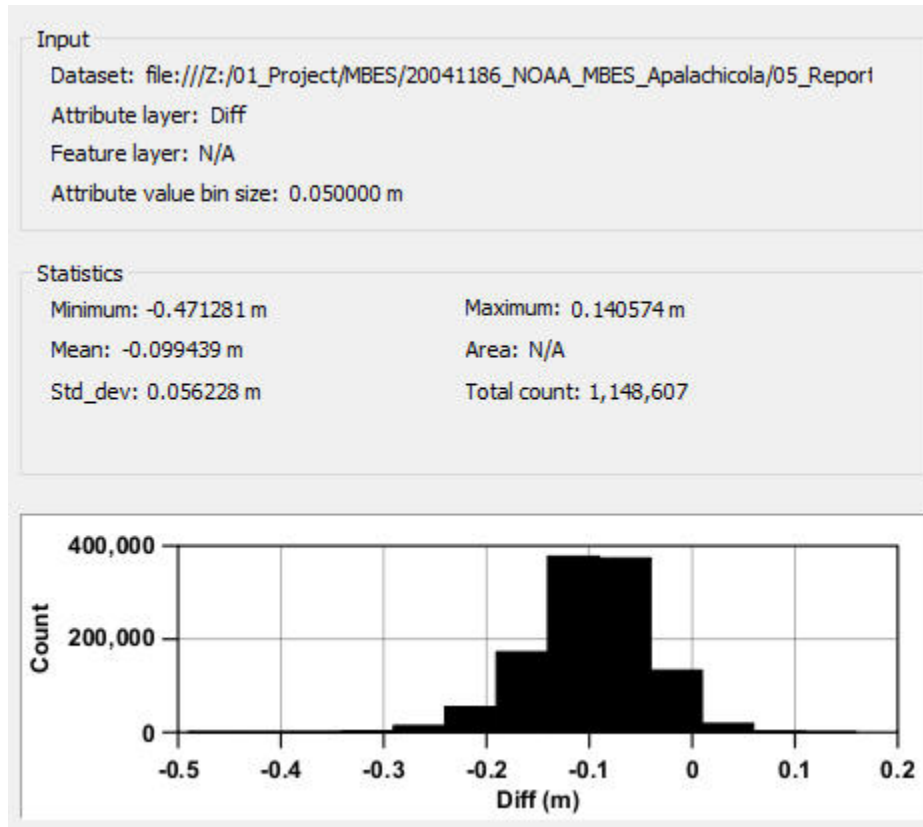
Input

Dataset: file:///Z:/01_Project/MBES/20041186_NOAA_MBES_Apalachicola/05_Report

Attribute layer: Diff

Feature layer: N/A

Attribute value bin size: 0.050000 m

Statistics

Minimum: -0.471281 m

Maximum: 0.140574 m

Mean: -0.099439 m

Area: N/A

Std_dev: 0.056228 m

Total count: 1,148,607

400,000
200,000
0
Count
-0.5
-0.4
-0.3
-0.2
-0.1
0
0.1
0.2
Diff (m)